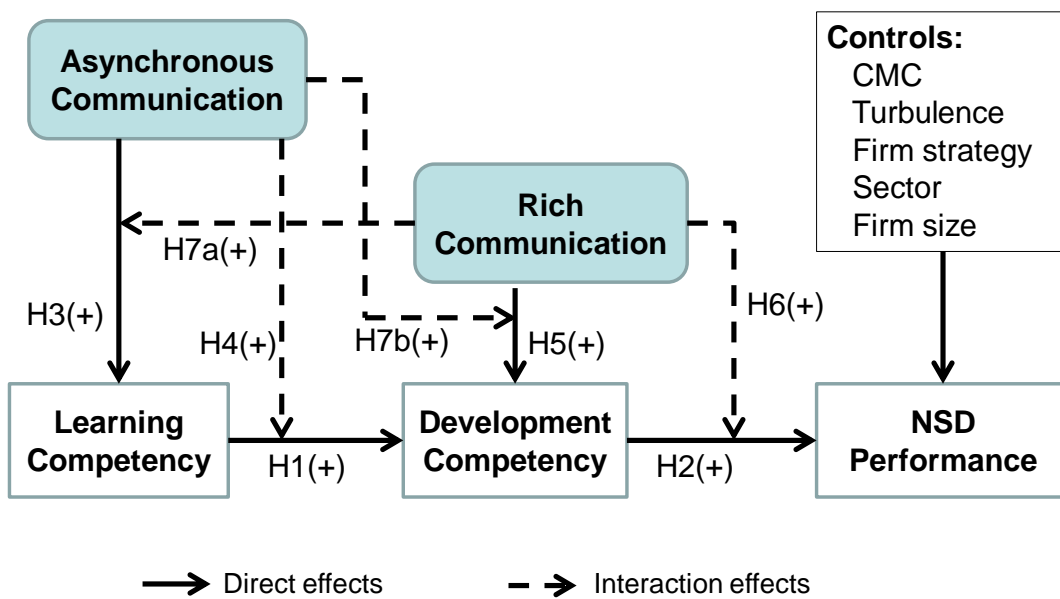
Asynchronous Communication

Controls:
CMC
Turbulence
Firm strategy
Sector
Firm size

Rich Communication

H7a(+)

H3(+)

H4(+)

H7b(+)

H5(+)

H6(+)

Learning Competency

Development Competency

NSD Performance

H1(+)

H2(+)

Direct effects

Interaction effects